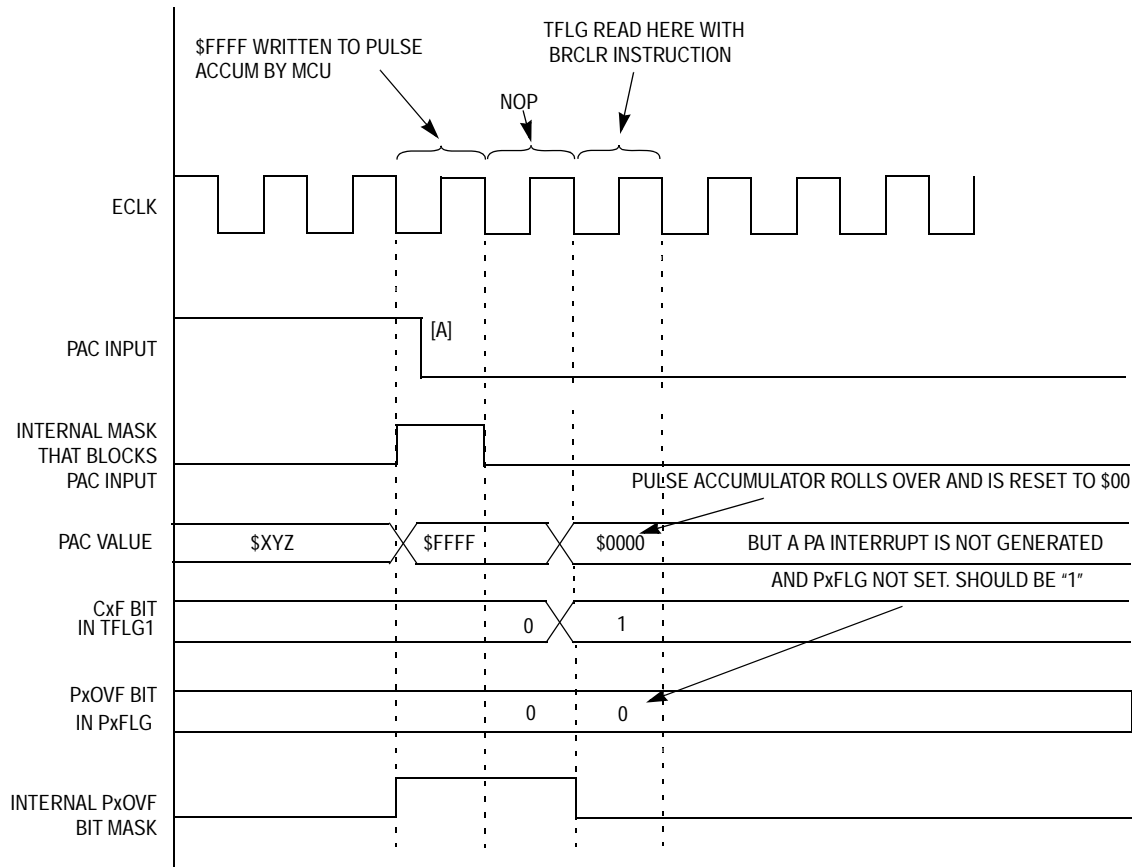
$FFFF WRITTEN TO PULSE ACCUM BY MCU

TFLG READ HERE WITH BRCLR INSTRUCTION

NOP

ECLK

PAC INPUT

[A]

INTERNAL MASK THAT BLOCKS PAC INPUT

PULSE ACCUMULATOR ROLLS OVER AND IS RESET TO $00

PAC VALUE

$XYZ

$FFFF

$0000

BUT A PA INTERRUPT IS NOT GENERATED

AND PxFLG NOT SET. SHOULD BE “1”

CxF BIT IN TFLG1

0

1

PxOVF BIT IN PxFLG

0

0

INTERNAL PxOVF BIT MASK